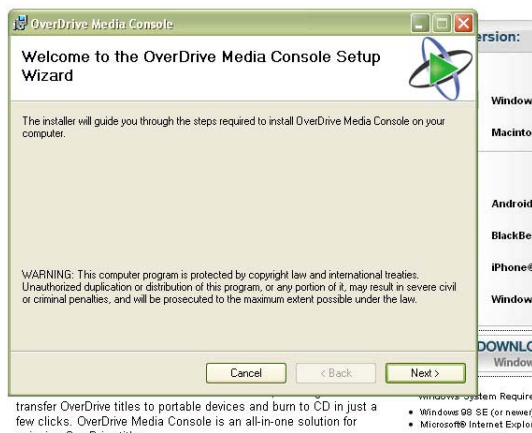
OverDrive Media Console

Welcome to the OverDrive Media Console Setup Wizard

The installer will guide you through the steps required to install OverDrive Media Console on your computer.

WARNING: This computer program is protected by copyright law and international treaties. Unauthorized duplication or distribution of this program, or any portion of it, may result in severe civil or criminal penalties, and will be prosecuted to the maximum extent possible under the law.

Cancel
< Back
Next >

ersion:

Window
Macinto
Android
BlackBe
iPhone
Window

DOWNLO
Window

transfer OverDrive titles to portable devices and burn to CD in just a few clicks. OverDrive Media Console is an all-in-one solution for

Windows System Require
• Windows 98 SE (or newer
• Microsoft® Internet Explo